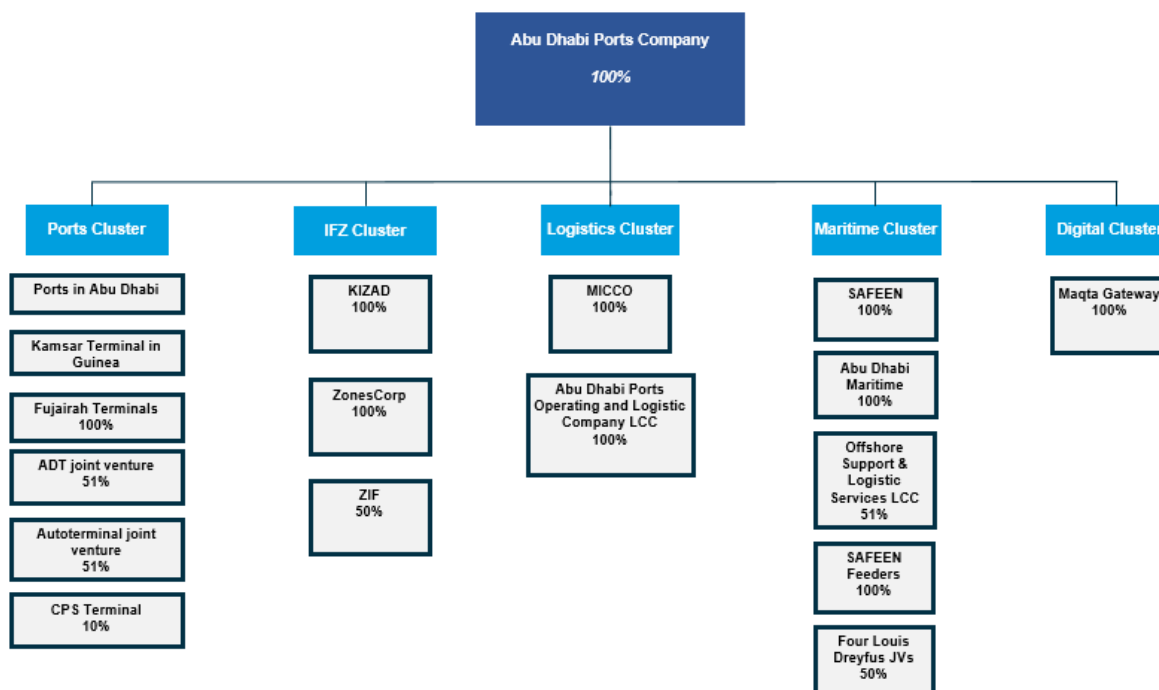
Abu Dhabi Ports Company
100%

Ports Cluster

Ports in Abu Dhabi

Kamsar Terminal in Guinea

Fujairah Terminals
100%

ADT joint venture
51%

Autoterminal joint venture
51%

CPS Terminal
10%

IFZ Cluster

KIZAD
100%

ZonesCorp
100%

ZIF
50%

Logistics Cluster

MICCO
100%

Abu Dhabi Ports Operating and Logistic Company LCC
100%

Maritime Cluster

SAFEEN
100%

Abu Dhabi Maritime
100%

Offshore Support & Logistic Services LCC
51%

SAFEEN Feeders
100%

Four Louis Dreyfus JVs
50%

Digital Cluster

Maqta Gateway
100%